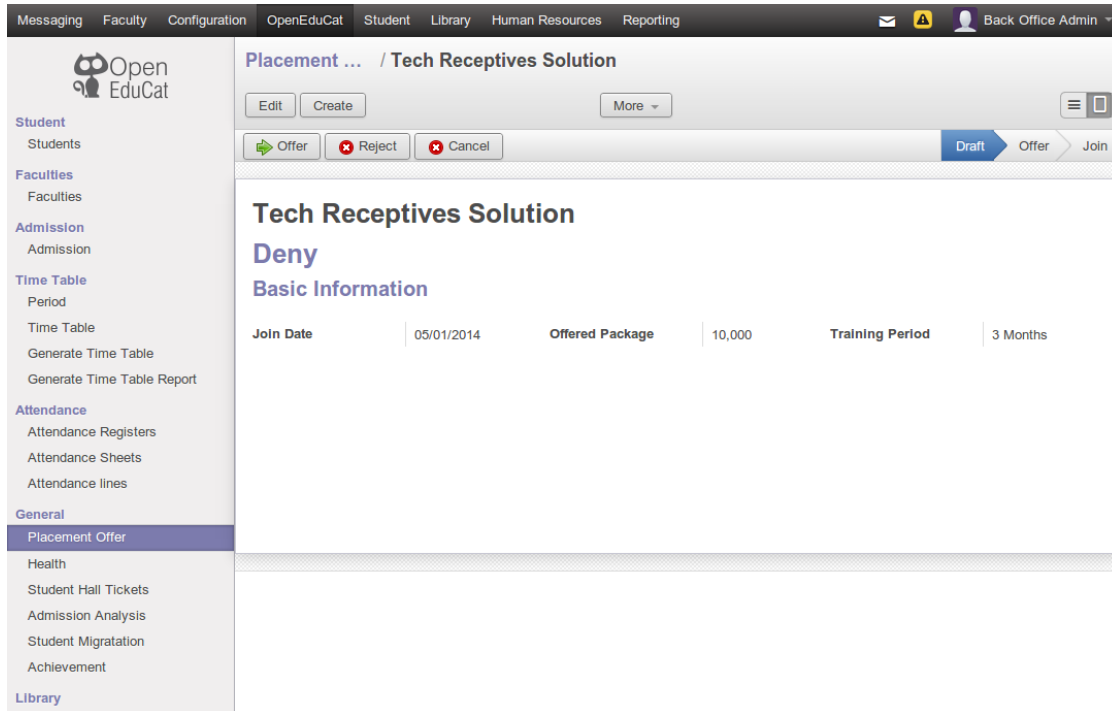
Messaging Faculty Configuration OpenEduCat Student Library Human Resources Reporting Back Office Admin

Open EduCat

Student
Students
Faculties
Faculties
Admission
Admission
Time Table
Period
Time Table
Generate Time Table
Generate Time Table Report
Attendance
Attendance Registers
Attendance Sheets
Attendance lines
General
Placement Offer
Health
Student Hall Tickets
Admission Analysis
Student Migration
Achievement
Library

Placement ... / Tech Receptives Solution

Edit Create More

Offer Reject Cancel

Draft Offer Join

Tech Receptives Solution

Deny

Basic Information

| Join Date | 05/01/2014 | Offered Package | 10,000 | Training Period | 3 Months |
|---|---|---|---|---|---|